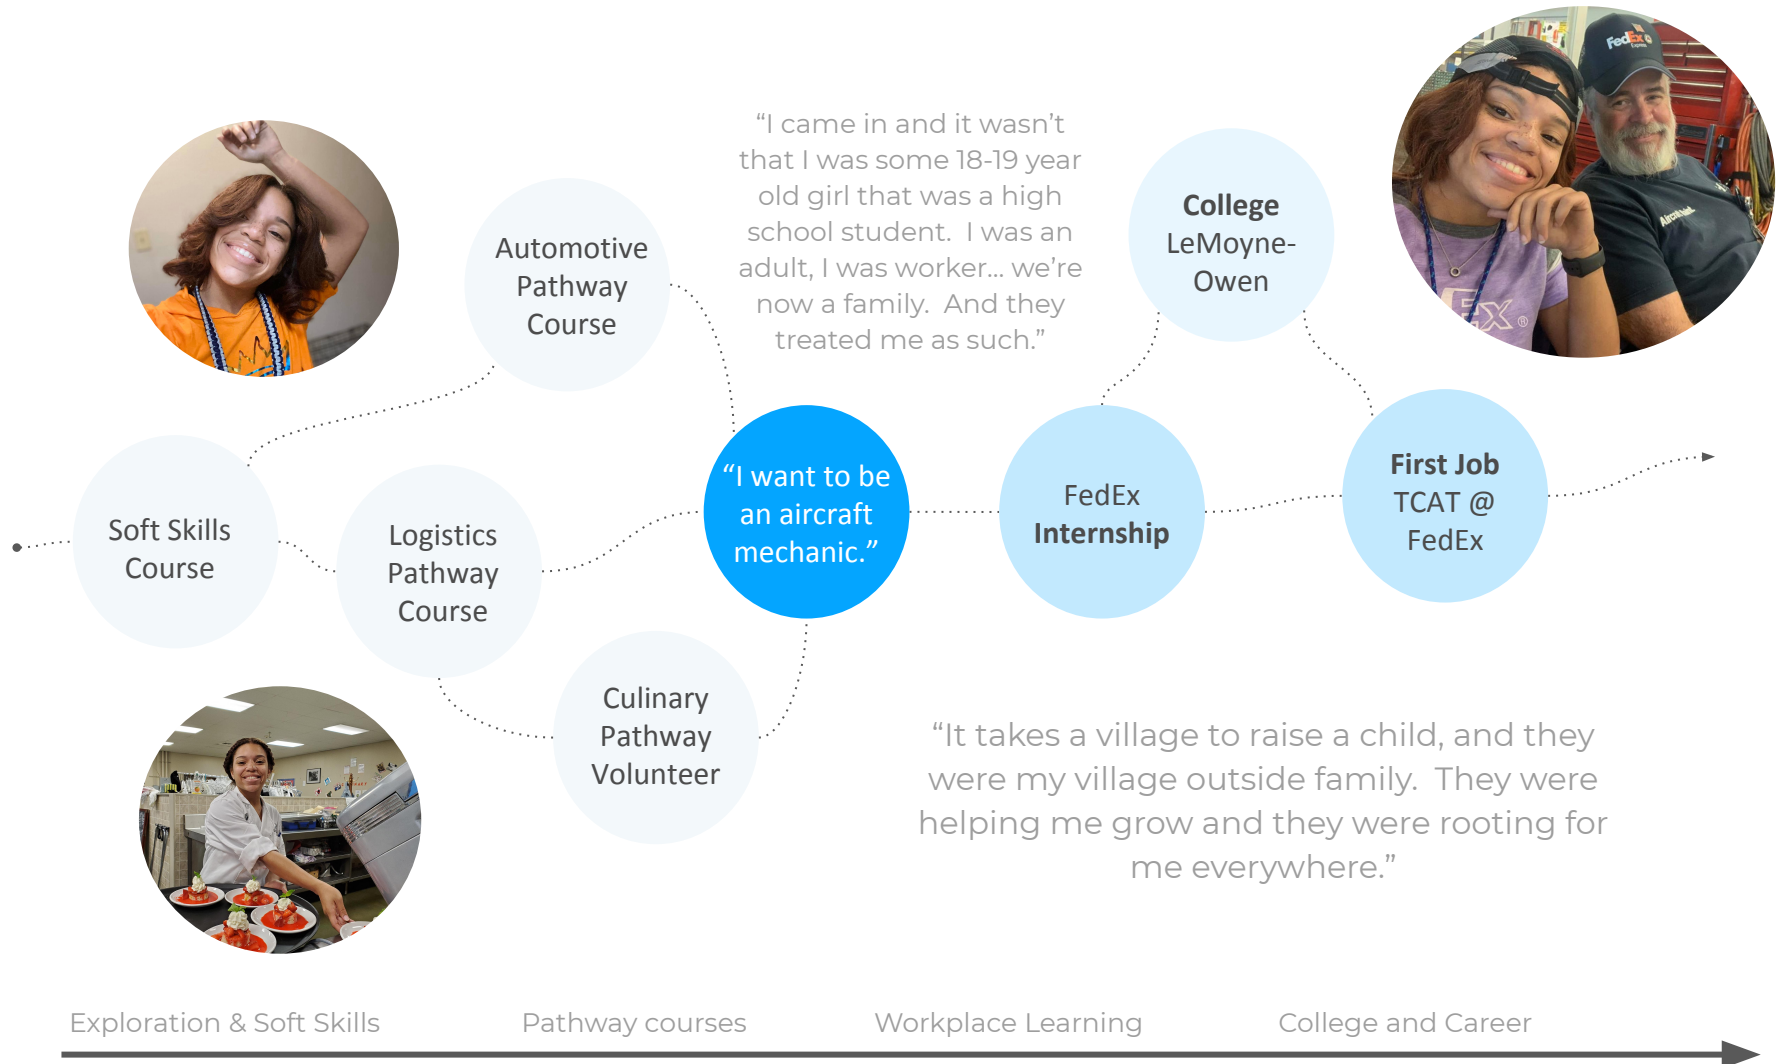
Automotive Pathway Course

"I came in and it wasn't that I was some 18-19 year old girl that was a high school student. I was an adult, I was worker... we're now a family. And they treated me as such."

College LeMoyne-Owen

Soft Skills Course

Logistics Pathway Course

"I want to be an aircraft mechanic."

FedEx Internship

First Job TCAT @ FedEx

Culinary Pathway Volunteer

"It takes a village to raise a child, and they were my village outside family. They were helping me grow and they were rooting for me everywhere."

Exploration & Soft Skills

Pathway courses

Workplace Learning

College and Career